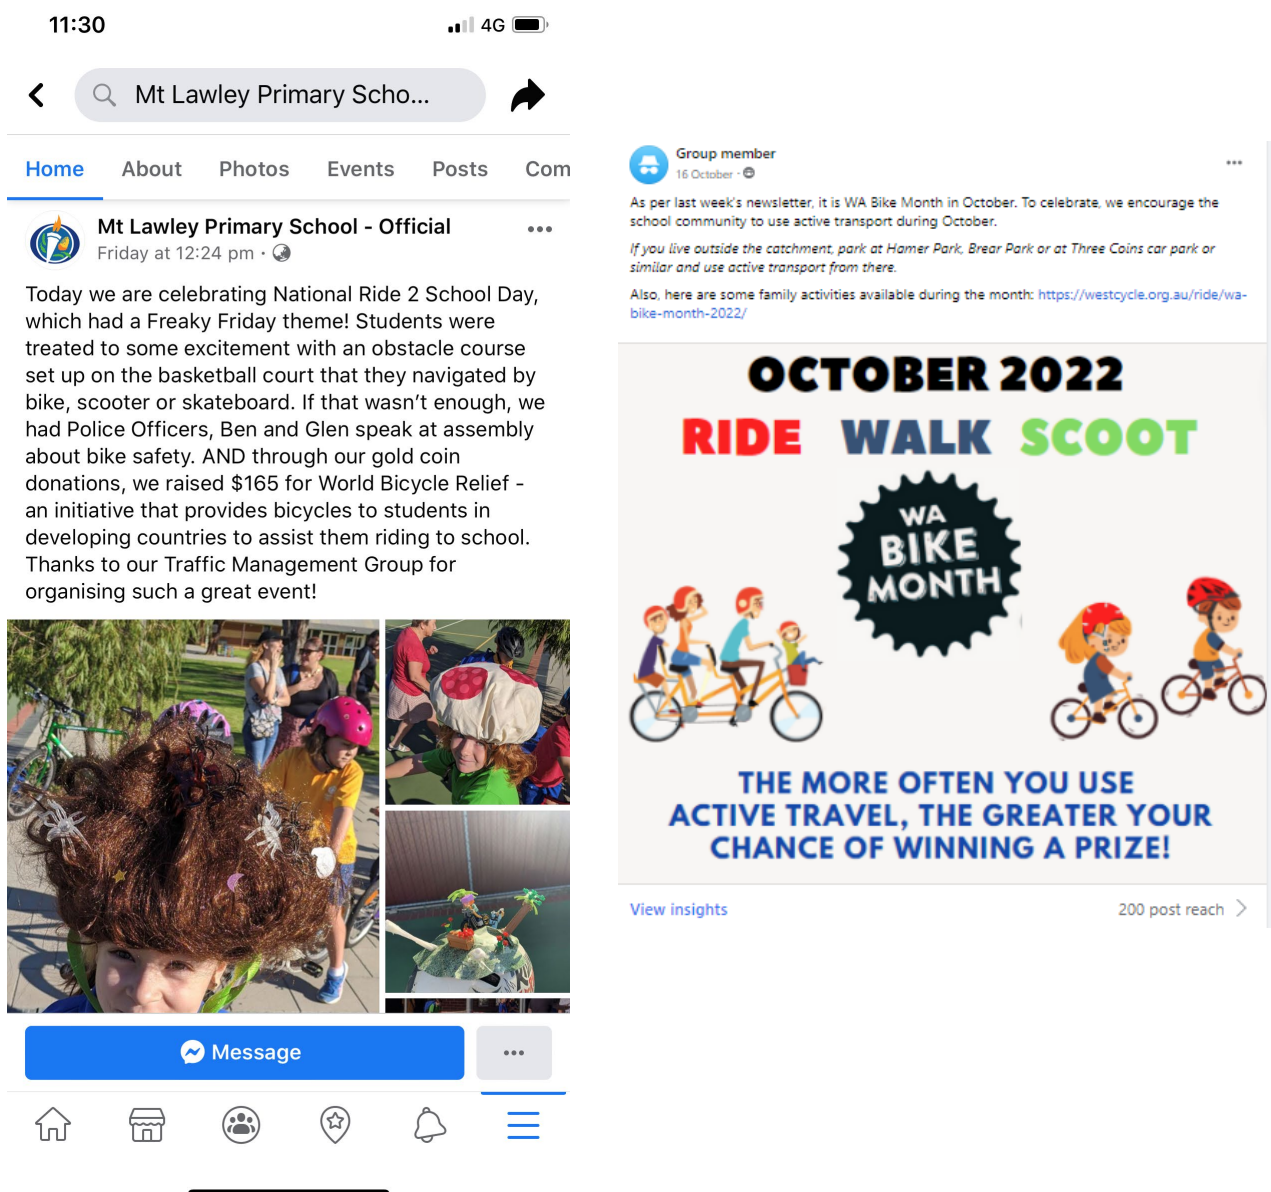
11:30

4G

Mt Lawley Primary Scho...

Home About Photos Events Posts Com

Mt Lawley Primary School - Official
Friday at 12:24 pm ·

Today we are celebrating National Ride 2 School Day, which had a Freaky Friday theme! Students were treated to some excitement with an obstacle course set up on the basketball court that they navigated by bike, scooter or skateboard. If that wasn't enough, we had Police Officers, Ben and Glen speak at assembly about bike safety. AND through our gold coin donations, we raised $165 for World Bicycle Relief - an initiative that provides bicycles to students in developing countries to assist them riding to school. Thanks to our Traffic Management Group for organising such a great event!

Message

Group member
16 October ·

As per last week's newsletter, it is WA Bike Month in October. To celebrate, we encourage the school community to use active transport during October.

If you live outside the catchment, park at Hamer Park, Brear Park or at Three Coins car park or similar and use active transport from there.

Also, here are some family activities available during the month: https://westcycle.org.au/ride/wa-bike-month-2022/

OCTOBER 2022
RIDE WALK SCOOT
WA BIKE MONTH
THE MORE OFTEN YOU USE ACTIVE TRAVEL, THE GREATER YOUR CHANCE OF WINNING A PRIZE!

View insights
200 post reach